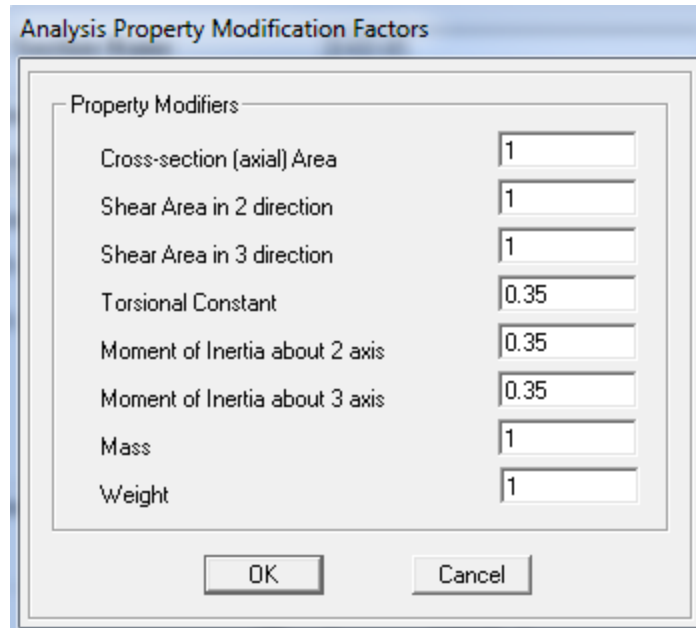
Analysis Property Modification Factors

Property Modifiers

| | |
|---|---|
| Cross-section (axial) Area | 1 |
| Shear Area in 2 direction | 1 |
| Shear Area in 3 direction | 1 |
| Torsional Constant | 0.35 |
| Moment of Inertia about 2 axis | 0.35 |
| Moment of Inertia about 3 axis | 0.35 |
| Mass | 1 |
| Weight | 1 |

OK

Cancel